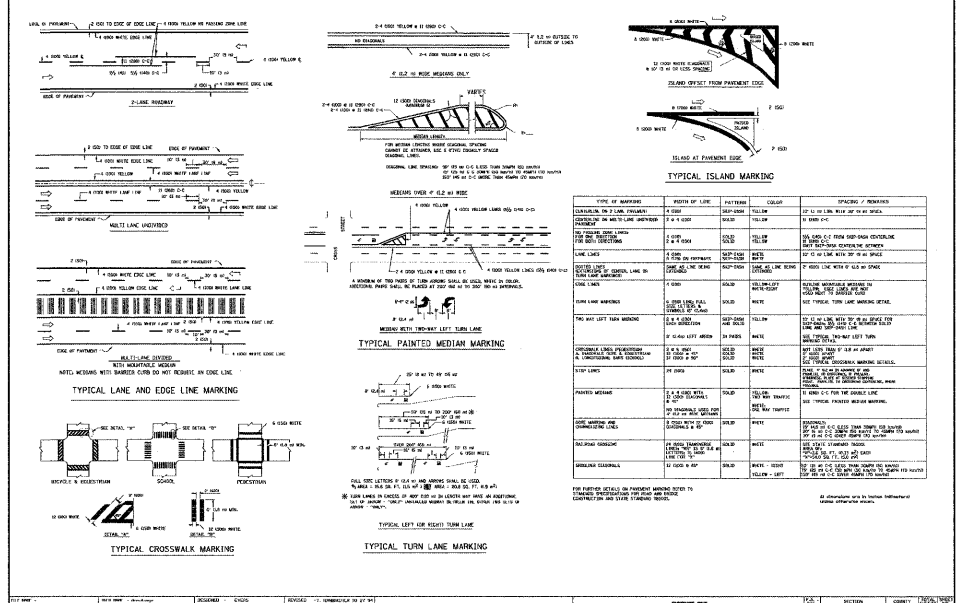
TYPICAL LANE AND EDGE LINE MARKING

2-LANE ROADWAY

MULTI LANE UNDIVIDED

MULTI-LANE DIVIDED WITH MOUNTABLE MEDIAN

TYPICAL CROSSWALK MARKING

BICYCLE & PEDESTRIAN

SCHOOL

PEDESTRIAN

DETAIL "A"

6' (1.2 m) WIDE MEDIANS ONLY

VARIES

MEDIAN LENGTH

MEDIANS OVER 4' (1.2 m) WIDE

MEDIAN WITH TWO-WAY LEFT TURN LANE

TYPICAL PAINTED MEDIAN MARKING

TYPICAL LEFT (OR RIGHT) TURN LANE

TYPICAL TURN LANE MARKING

ISLAND OFFSET FROM PAVEMENT EDGE

ISLAND AT PAVEMENT EDGE

TYPICAL ISLAND MARKING

| TYPE OF MARKING | WIDTH OF LINE | PATTERN | COLOR | SPACING / REMARKS |
|---|---|---|---|---|
| CENTERLINE ON 2 LANE PAVEMENT | 4 (100) | SKIP-DASH | YELLOW | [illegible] |
| CENTERLINE ON MULTI-LANE UNDIVIDED PAVEMENT | 2 @ 4 (100) | SOLID | YELLOW | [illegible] |
| NO PASSING ZONE LINES | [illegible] | SOLID | YELLOW | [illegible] |
| LANE LINES | 4 (100) | SKIP-DASH | WHITE | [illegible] |
| DOTTED LINES | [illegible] | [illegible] | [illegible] | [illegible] |
| EDGE LINES | 4 (100) | SOLID | YELLOW-LEFT WHITE-RIGHT | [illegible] |
| TURN LANE MARKINGS | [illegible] | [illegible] | WHITE | SEE TYPICAL TURN LANE MARKING DETAIL |
| TWO WAY LEFT TURN MARKING | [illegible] | SKIP-DASH AND SOLID | YELLOW | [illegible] |
| CROSSWALK LINES | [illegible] | SOLID | WHITE | SEE TYPICAL CROSSWALK MARKING DETAILS |
| STOP LINES | 24 (600) | SOLID | WHITE | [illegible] |
| PAINTED MEDIANS | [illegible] | SOLID | YELLOW / WHITE | SEE TYPICAL PAINTED MEDIAN MARKING |
| GORE MARKING AND CHANNELIZING LINES | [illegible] | SOLID | WHITE | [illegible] |
| RAILROAD CROSSING | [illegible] | SOLID | WHITE | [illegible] |
| SHOULDER CROSSHATCH | 12 (300) @ 45° | SOLID | WHITE - RIGHT YELLOW - LEFT | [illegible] |

FOR FURTHER DETAILS ON PAVEMENT MARKING REFER TO STANDARD SPECIFICATIONS FOR ROAD AND BRIDGE CONSTRUCTION AND STATE STANDARD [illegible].

All dimensions are in inches (millimeters) unless otherwise shown.

DESIGNED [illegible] REVISED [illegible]

SECTION COUNTY TOTAL SHEETS